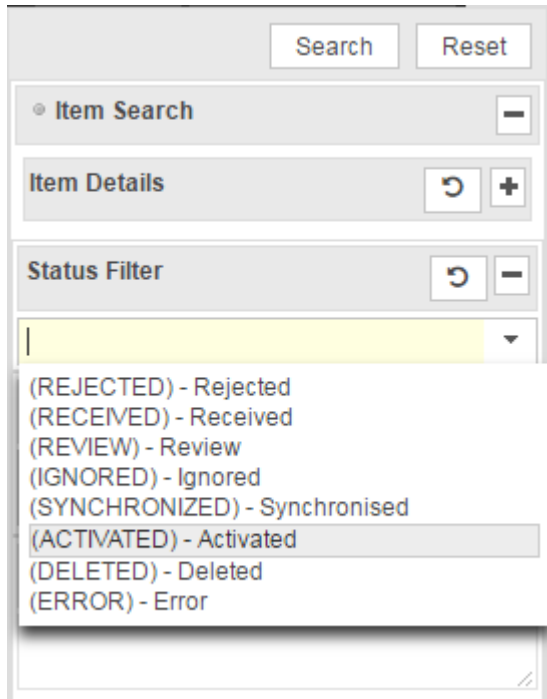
Search Reset

Item Search

Item Details

Status Filter

(REJECTED) - Rejected
(RECEIVED) - Received
(REVIEW) - Review
(IGNORED) - Ignored
(SYNCHRONIZED) - Synchronised
(ACTIVATED) - Activated
(DELETED) - Deleted
(ERROR) - Error